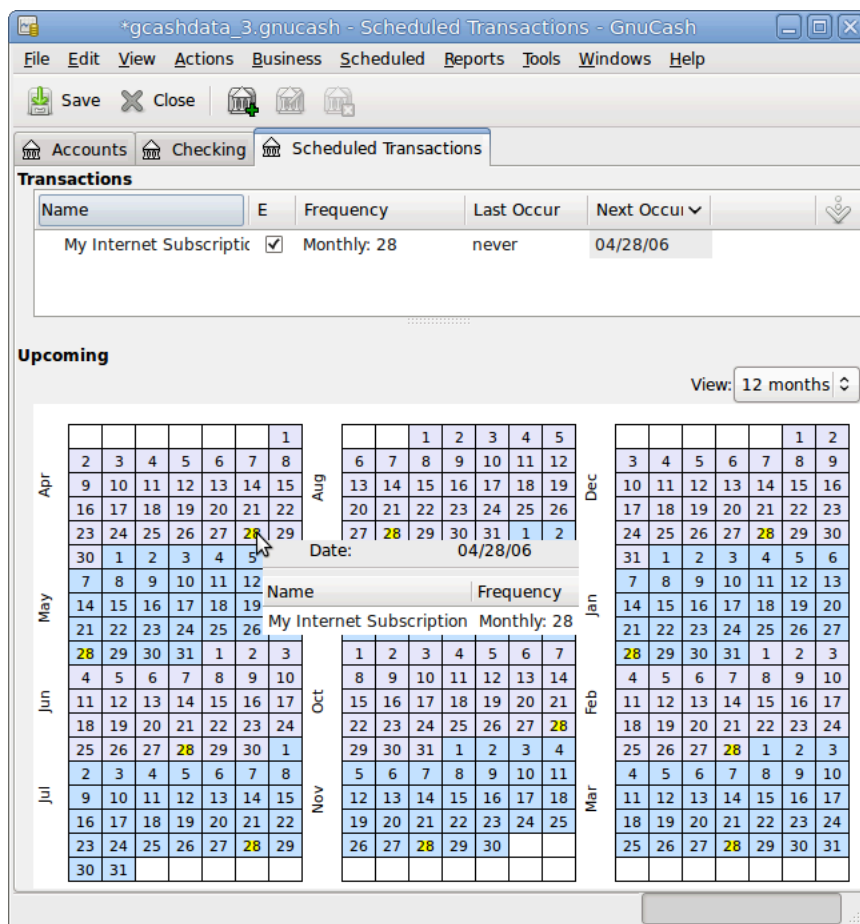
*gcashdata_3.gnucash - Scheduled Transactions - GnuCash

File Edit View Actions Business Scheduled Reports Tools Windows Help

Save Close

Accounts Checking Scheduled Transactions

Transactions

| Name | E | Frequency | Last Occur | Next Occur |
|---|---|---|---|---|
| My Internet Subscriptic | ✓ | Monthly: 28 | never | 04/28/06 |

Upcoming

View: 12 months

Apr
May
Jun
Jul

| | | | | | | 1 |
|---|---|---|---|---|---|---|
| 2 | 3 | 4 | 5 | 6 | 7 | 8 |
| 9 | 10 | 11 | 12 | 13 | 14 | 15 |
| 16 | 17 | 18 | 19 | 20 | 21 | 22 |
| 23 | 24 | 25 | 26 | 27 | 28 | 29 |
| 30 | 1 | 2 | 3 | 4 | 5 | |
| 7 | 8 | 9 | 10 | 11 | 12 | |
| 14 | 15 | 16 | 17 | 18 | 19 | |
| 21 | 22 | 23 | 24 | 25 | 26 | |
| 28 | 29 | 30 | 31 | 1 | 2 | 3 |
| 4 | 5 | 6 | 7 | 8 | 9 | 10 |
| 11 | 12 | 13 | 14 | 15 | 16 | 17 |
| 18 | 19 | 20 | 21 | 22 | 23 | 24 |
| 25 | 26 | 27 | 28 | 29 | 30 | 1 |
| 2 | 3 | 4 | 5 | 6 | 7 | 8 |
| 9 | 10 | 11 | 12 | 13 | 14 | 15 |
| 16 | 17 | 18 | 19 | 20 | 21 | 22 |
| 23 | 24 | 25 | 26 | 27 | 28 | 29 |
| 30 | 31 | | | | | |

Aug
Oct
Nov

| | | 1 | 2 | 3 | 4 | 5 |
|---|---|---|---|---|---|---|
| 6 | 7 | 8 | 9 | 10 | 11 | 12 |
| 13 | 14 | 15 | 16 | 17 | 18 | 19 |
| 20 | 21 | 22 | 23 | 24 | 25 | 26 |
| 27 | 28 | 29 | 30 | 31 | 1 | 2 |
| 1 | 2 | 3 | 4 | 5 | 6 | 7 |
| 8 | 9 | 10 | 11 | 12 | 13 | 14 |
| 15 | 16 | 17 | 18 | 19 | 20 | 21 |
| 22 | 23 | 24 | 25 | 26 | 27 | 28 |
| 29 | 30 | 31 | 1 | 2 | 3 | 4 |
| 5 | 6 | 7 | 8 | 9 | 10 | 11 |
| 12 | 13 | 14 | 15 | 16 | 17 | 18 |
| 19 | 20 | 21 | 22 | 23 | 24 | 25 |
| 26 | 27 | 28 | 29 | 30 | | |

Date: 04/28/06

| Name | Frequency |
|---|---|
| My Internet Subscription | Monthly: 28 |

Dec
Jan
Feb
Mar

| | | | | | 1 | 2 |
|---|---|---|---|---|---|---|
| 3 | 4 | 5 | 6 | 7 | 8 | 9 |
| 10 | 11 | 12 | 13 | 14 | 15 | 16 |
| 17 | 18 | 19 | 20 | 21 | 22 | 23 |
| 24 | 25 | 26 | 27 | 28 | 29 | 30 |
| 31 | 1 | 2 | 3 | 4 | 5 | 6 |
| 7 | 8 | 9 | 10 | 11 | 12 | 13 |
| 14 | 15 | 16 | 17 | 18 | 19 | 20 |
| 21 | 22 | 23 | 24 | 25 | 26 | 27 |
| 28 | 29 | 30 | 31 | 1 | 2 | 3 |
| 4 | 5 | 6 | 7 | 8 | 9 | 10 |
| 11 | 12 | 13 | 14 | 15 | 16 | 17 |
| 18 | 19 | 20 | 21 | 22 | 23 | 24 |
| 25 | 26 | 27 | 28 | 1 | 2 | 3 |
| 4 | 5 | 6 | 7 | 8 | 9 | 10 |
| 11 | 12 | 13 | 14 | 15 | 16 | 17 |
| 18 | 19 | 20 | 21 | 22 | 23 | 24 |
| 25 | 26 | 27 | 28 | 29 | 30 | 31 |